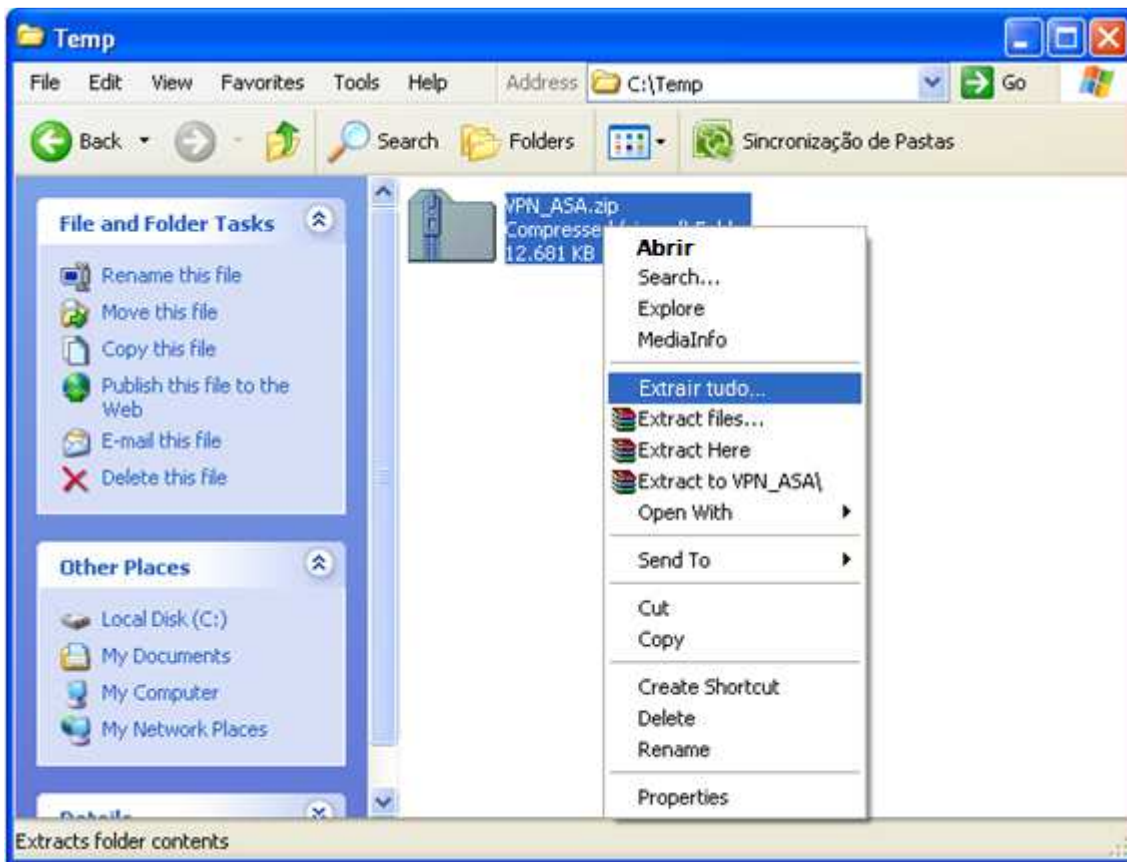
Temp

File Edit View Favorites Tools Help Address C:\Temp Go

Back Search Folders Sincronização de Pastas

File and Folder Tasks

Rename this file
Move this file
Copy this file
Publish this file to the Web
E-mail this file
Delete this file

Other Places

Local Disk (C:)
My Documents
My Computer
My Network Places

Details

VPN_ASA.zip
Compresse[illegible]
12.681 KB

Abrir
Search...
Explore
MediaInfo
Extrair tudo...
Extract files...
Extract Here
Extract to VPN_ASA\
Open With
Send To
Cut
Copy
Create Shortcut
Delete
Rename
Properties

Extracts folder contents